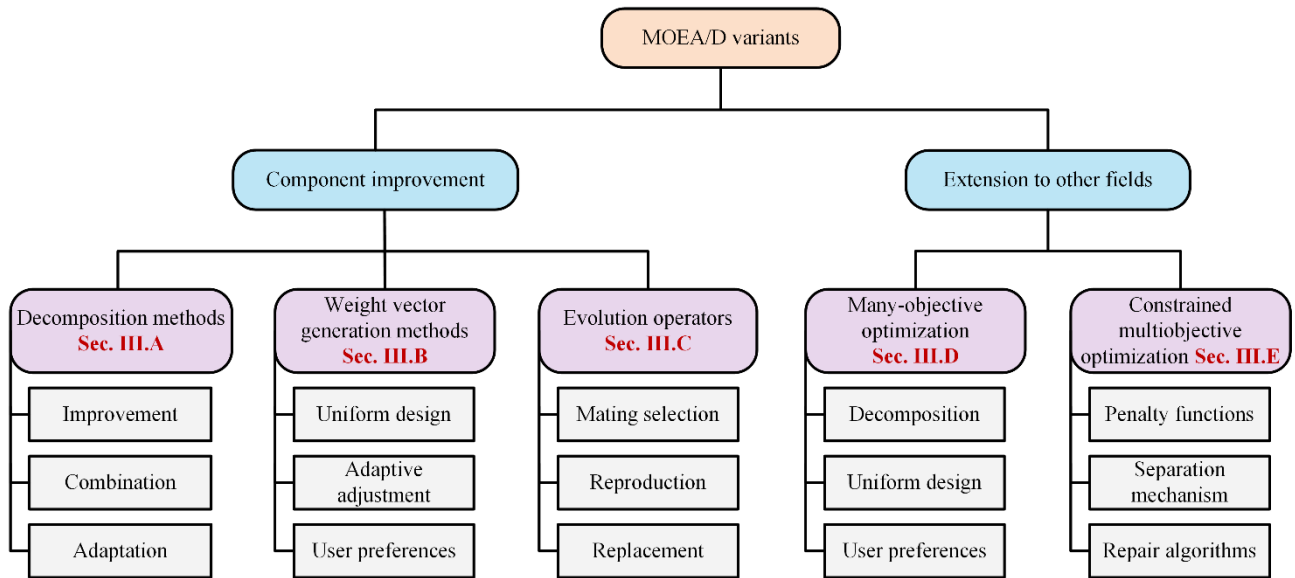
MOEA/D variants

Component improvement

Extension to other fields

Decomposition methods Sec. III.A

Improvement

Combination

Adaptation

Weight vector generation methods Sec. III.B

Uniform design

Adaptive adjustment

User preferences

Evolution operators Sec. III.C

Mating selection

Reproduction

Replacement

Many-objective optimization Sec. III.D

Decomposition

Uniform design

User preferences

Constrained multiobjective optimization Sec. III.E

Penalty functions

Separation mechanism

Repair algorithms